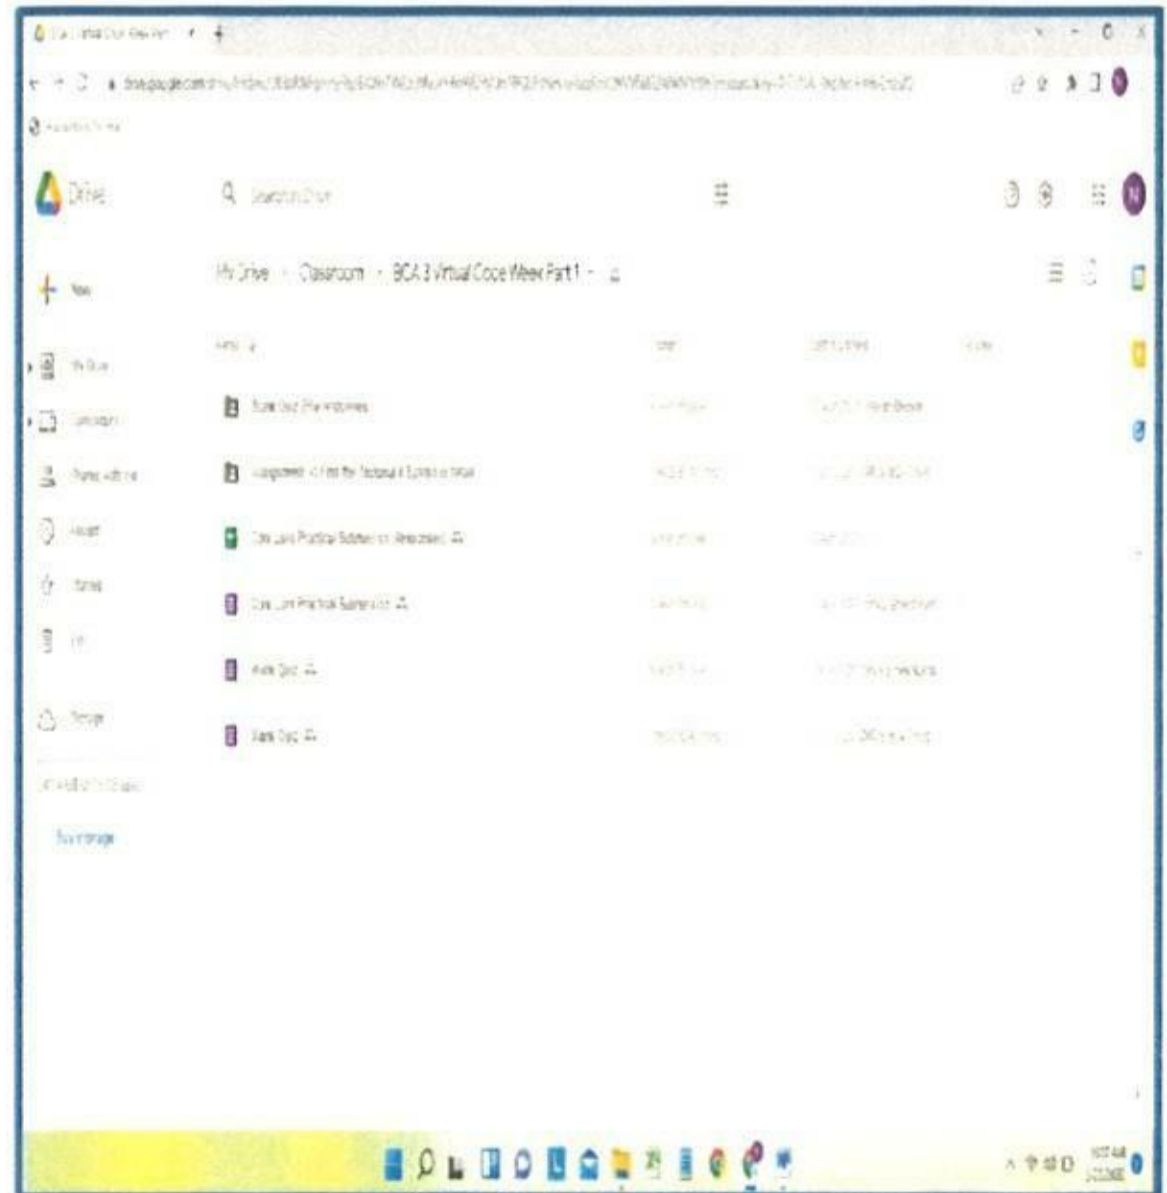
Drive

Search in Drive

My Drive > Classroom > BCA 3 Virtual Code Week Part 1

New

My Drive

Computers

Shared with me

Recent

Starred

Bin

Storage

Buy storage

Name

Owner

Last modified

File size

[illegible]

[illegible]

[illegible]

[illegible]

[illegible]

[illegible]